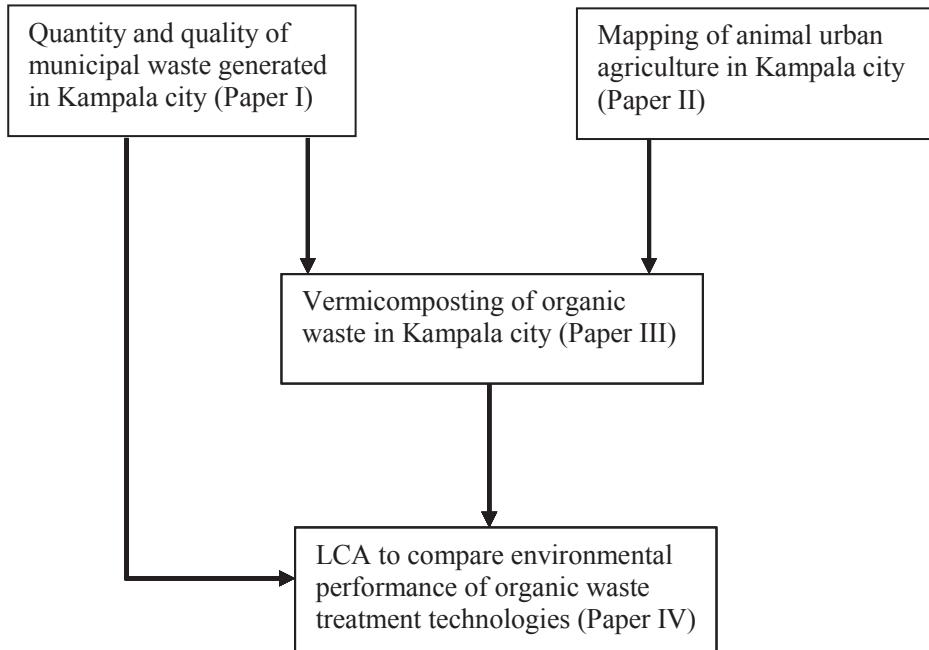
Quantity and quality of municipal waste generated in Kampala city (Paper I)

Mapping of animal urban agriculture in Kampala city (Paper II)

Vermicomposting of organic waste in Kampala city (Paper III)

LCA to compare environmental performance of organic waste treatment technologies (Paper IV)